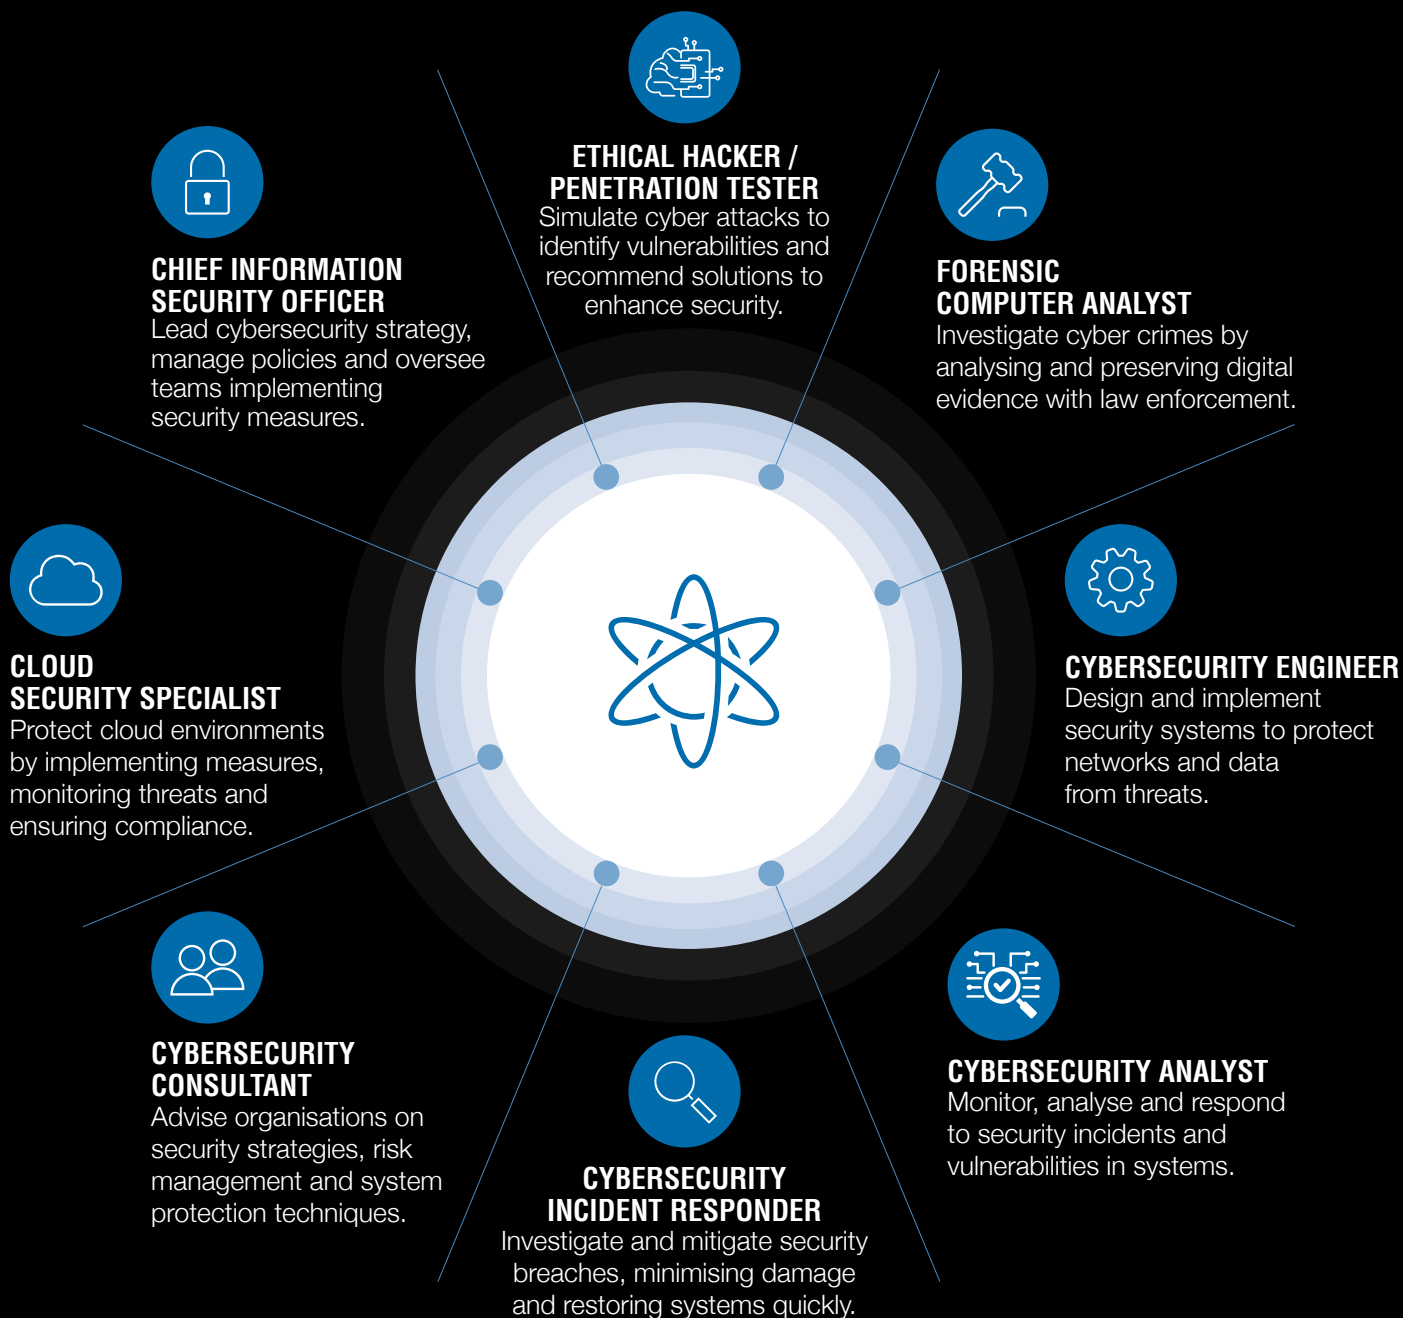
ETHICAL HACKER / PENETRATION TESTER
Simulate cyber attacks to identify vulnerabilities and recommend solutions to enhance security.

CHIEF INFORMATION SECURITY OFFICER
Lead cybersecurity strategy, manage policies and oversee teams implementing security measures.

FORENSIC COMPUTER ANALYST
Investigate cyber crimes by analysing and preserving digital evidence with law enforcement.

CLOUD SECURITY SPECIALIST
Protect cloud environments by implementing measures, monitoring threats and ensuring compliance.

CYBERSECURITY ENGINEER
Design and implement security systems to protect networks and data from threats.

CYBERSECURITY CONSULTANT
Advise organisations on security strategies, risk management and system protection techniques.

CYBERSECURITY ANALYST
Monitor, analyse and respond to security incidents and vulnerabilities in systems.

CYBERSECURITY INCIDENT RESPONDER
Investigate and mitigate security breaches, minimising damage and restoring systems quickly.